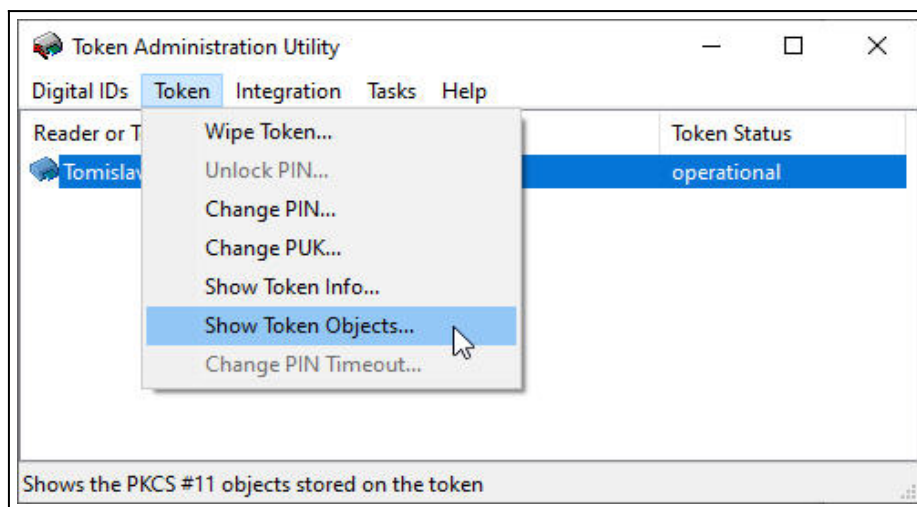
Token Administration Utility

Digital IDs Token Integration Tasks Help

Reader or T

Tomislav

Wipe Token...
Unlock PIN...
Change PIN...
Change PUK...
Show Token Info...
Show Token Objects...
Change PIN Timeout...

Token Status

operational

Shows the PKCS #11 objects stored on the token